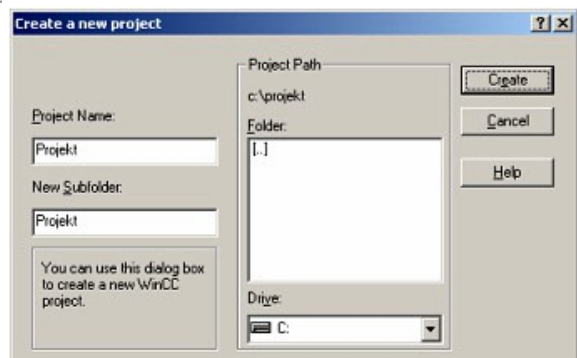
Create a new project

?

X

Project Name:

Projekt

New Subfolder:

Projekt

You can use this dialog box to create a new WinCC project.

Project Path

c:\projekt

Folder:

[..]

Drive:

C:

Create

Cancel

Help